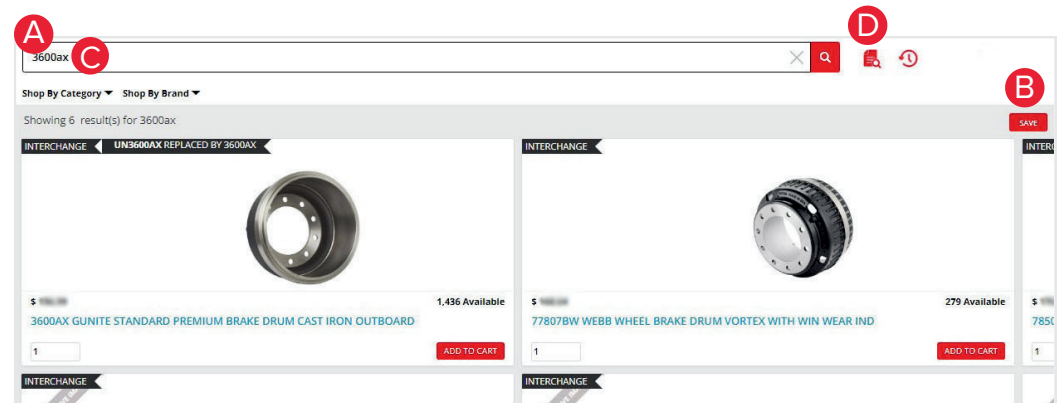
A
3600ax C
D
Shop By Category Shop By Brand
B
Showing 6 result(s) for 3600ax
SAVE

INTERCHANGE UN3600AX REPLACED BY 3600AX
$ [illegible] 1,436 Available
3600AX GUNITE STANDARD PREMIUM BRAKE DRUM CAST IRON OUTBOARD
1
ADD TO CART

INTERCHANGE
$ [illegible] 279 Available
77807BW WEBB WHEEL BRAKE DRUM VORTEX WITH WIN WEAR IND
1
ADD TO CART

INTER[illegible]
$ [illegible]
7850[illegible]
1

INTERCHANGE
INTERCHANGE